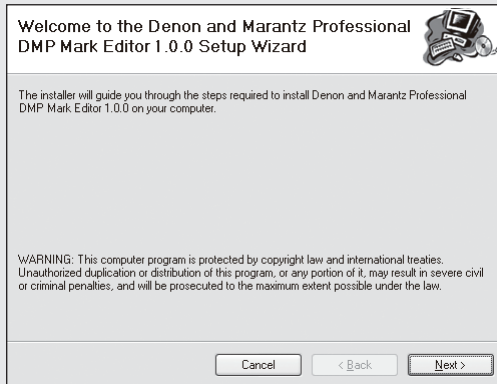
Welcome to the Denon and Marantz Professional DMP Mark Editor 1.0.0 Setup Wizard

The installer will guide you through the steps required to install Denon and Marantz Professional DMP Mark Editor 1.0.0 on your computer.

WARNING: This computer program is protected by copyright law and international treaties. Unauthorized duplication or distribution of this program, or any portion of it, may result in severe civil or criminal penalties, and will be prosecuted to the maximum extent possible under the law.

Cancel
< Back
Next >